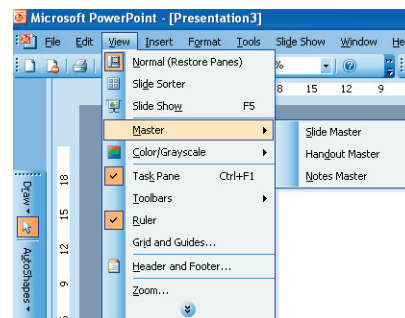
Microsoft PowerPoint - [Presentation3]

File Edit View Insert Format Tools Slide Show Window He

%

8 15 12 9

Normal (Restore Panes)
Slide Sorter
Slide Show F5
Master
Color/Grayscale
Task Pane Ctrl+F1
Toolbars
Ruler
Grid and Guides...
Header and Footer...
Zoom...

Slide Master
Handout Master
Notes Master

Draw
AutoShapes

18
15
12
9